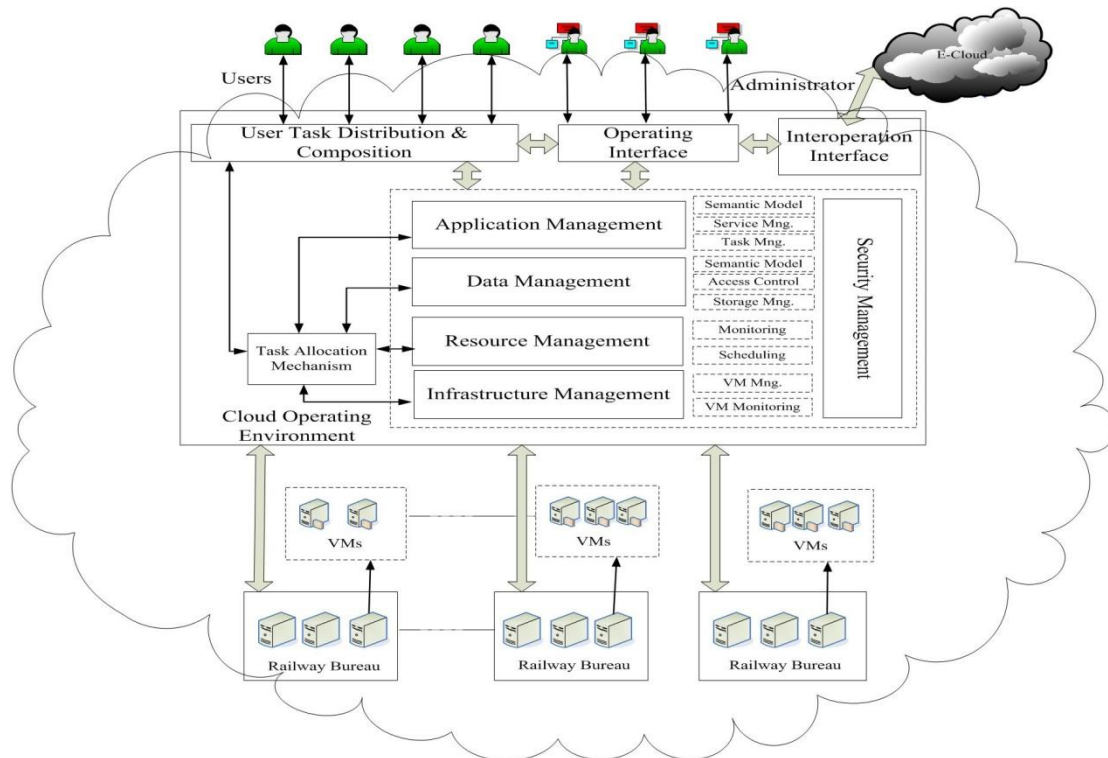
E-Cloud

Users

Administrator

User Task Distribution & Composition

Operating Interface

Interoperation Interface

Application Management

Semantic Model
Service Mng.
Task Mng.

Data Management

Semantic Model
Access Control
Storage Mng.

Resource Management

Monitoring
Scheduling

Infrastructure Management

VM Mng.
VM Monitoring

Security Management

Task Allocation Mechanism

Cloud Operating Environment

VMs

VMs

VMs

Railway Bureau

Railway Bureau

Railway Bureau